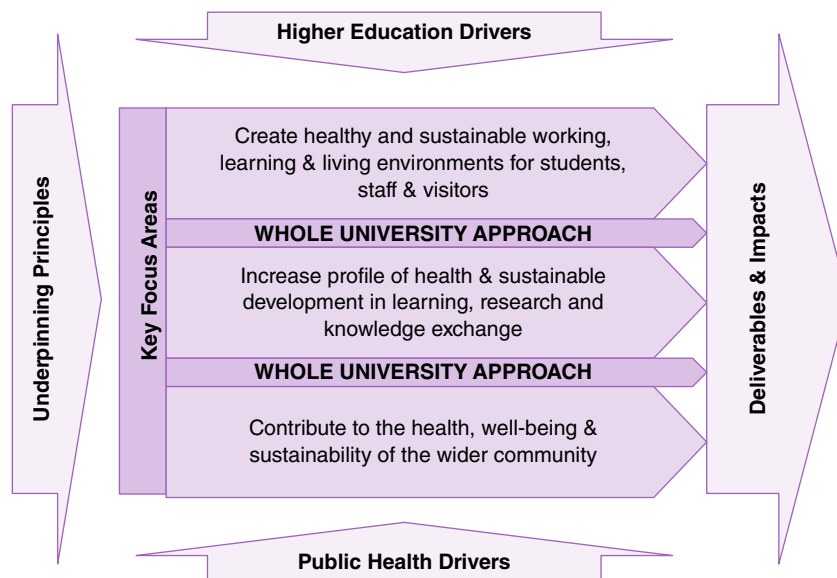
Higher Education Drivers

Underpinning Principles

Key Focus Areas

Create healthy and sustainable working, learning & living environments for students, staff & visitors

WHOLE UNIVERSITY APPROACH

Increase profile of health & sustainable development in learning, research and knowledge exchange

WHOLE UNIVERSITY APPROACH

Contribute to the health, well-being & sustainability of the wider community

Deliverables & Impacts

Public Health Drivers